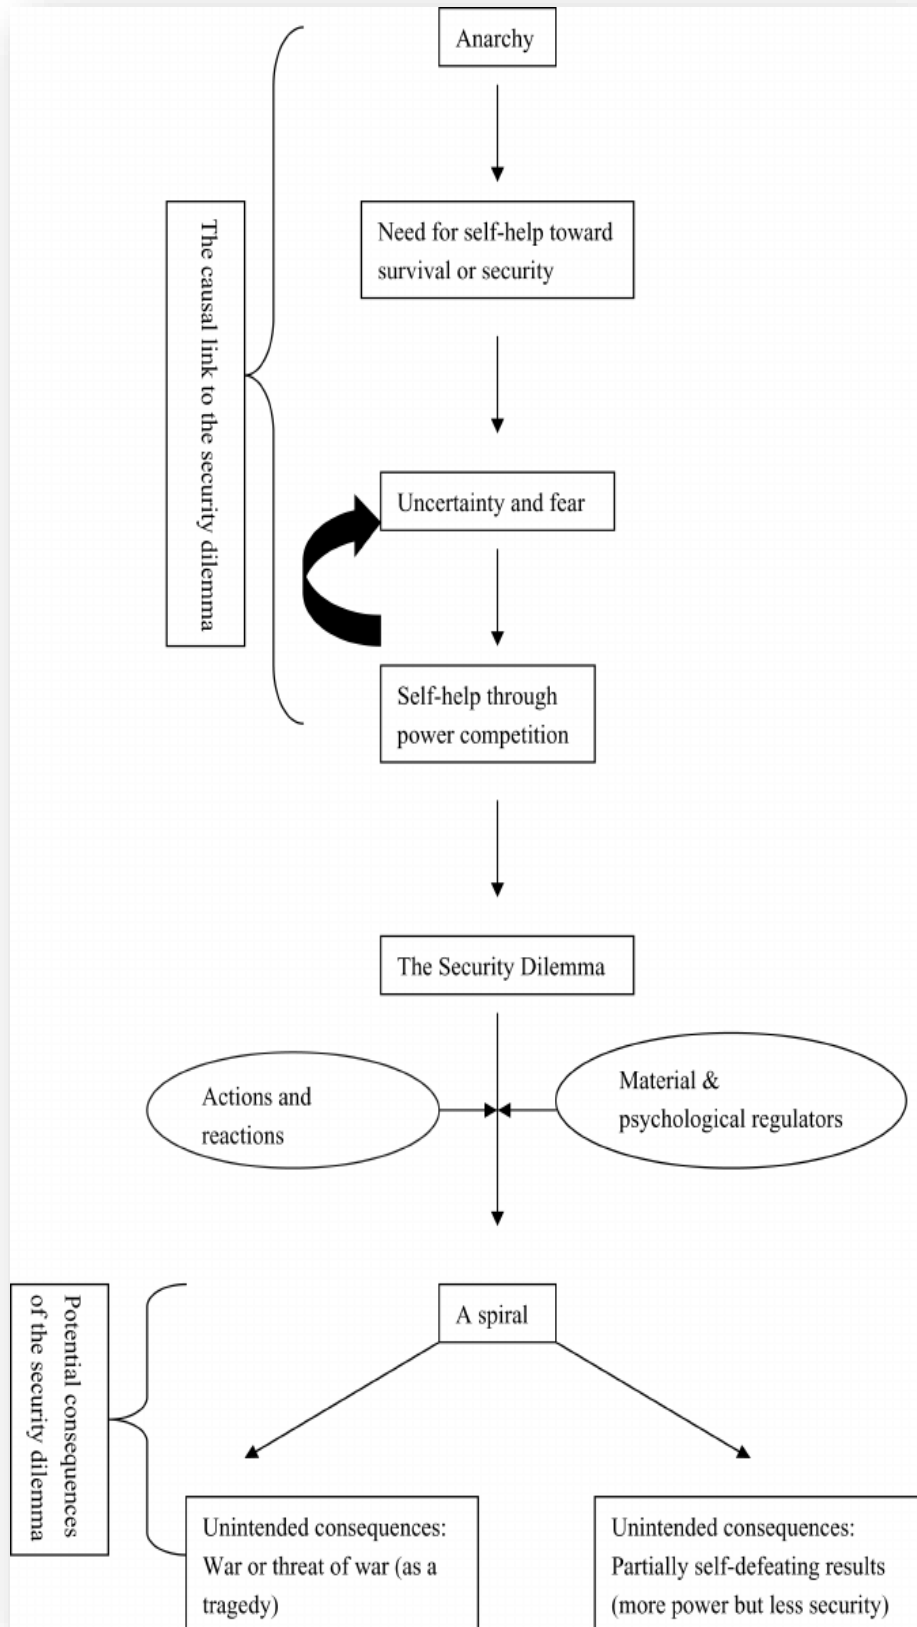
Anarchy

Need for self-help toward survival or security

Uncertainty and fear

Self-help through power competition

The causal link to the security dilemma

The Security Dilemma

Actions and reactions

Material & psychological regulators

A spiral

Potential consequences of the security dilemma

Unintended consequences: War or threat of war (as a tragedy)

Unintended consequences: Partially self-defeating results (more power but less security)